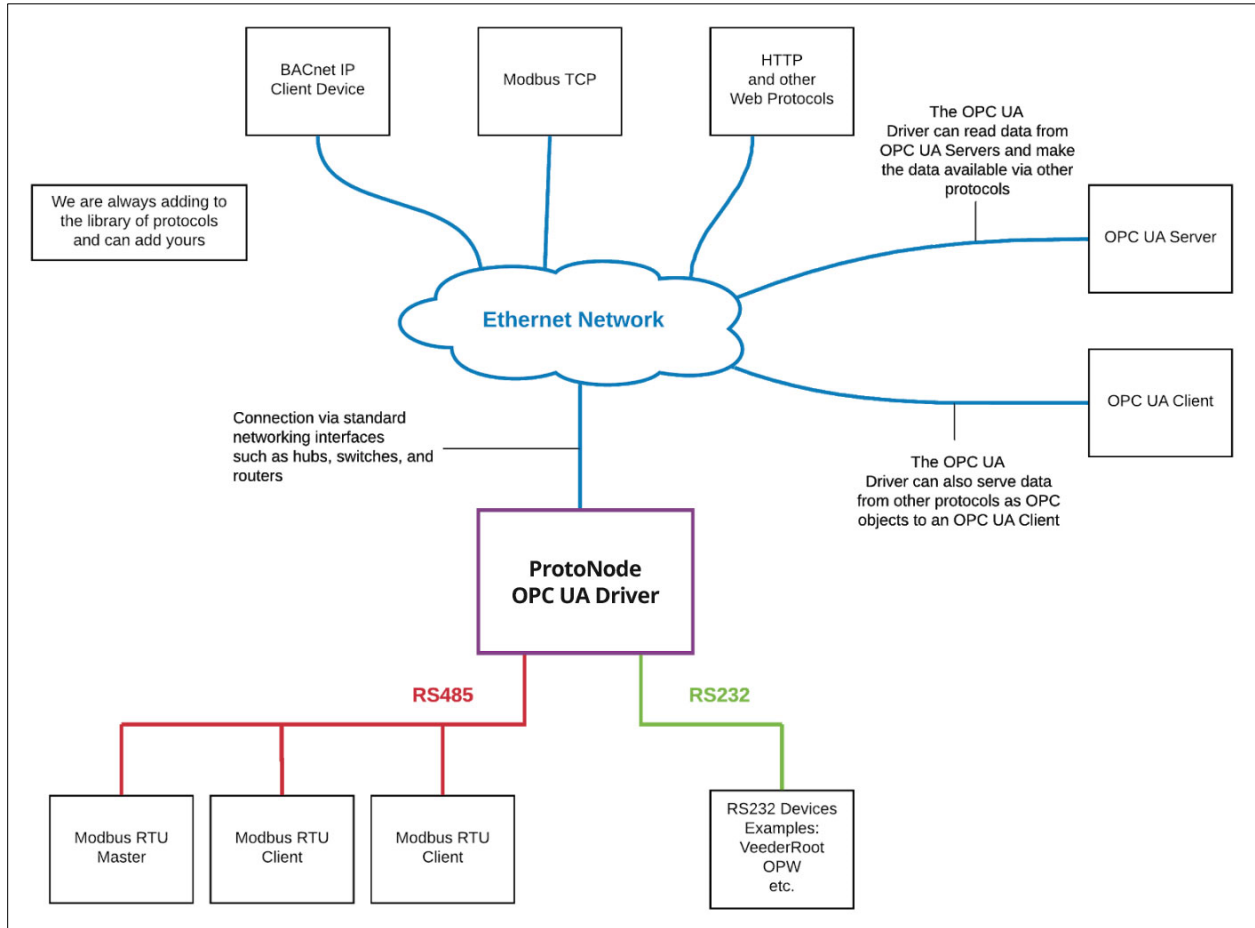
BACnet IP Client Device

Modbus TCP

HTTP and other Web Protocols

We are always adding to the library of protocols and can add yours

The OPC UA Driver can read data from OPC UA Servers and make the data available via other protocols

OPC UA Server

Ethernet Network

OPC UA Client

Connection via standard networking interfaces such as hubs, switches, and routers

The OPC UA Driver can also serve data from other protocols as OPC objects to an OPC UA Client

ProtoNode OPC UA Driver

RS485

RS232

Modbus RTU Master

Modbus RTU Client

Modbus RTU Client

RS232 Devices Examples: VeederRoot OPW etc.